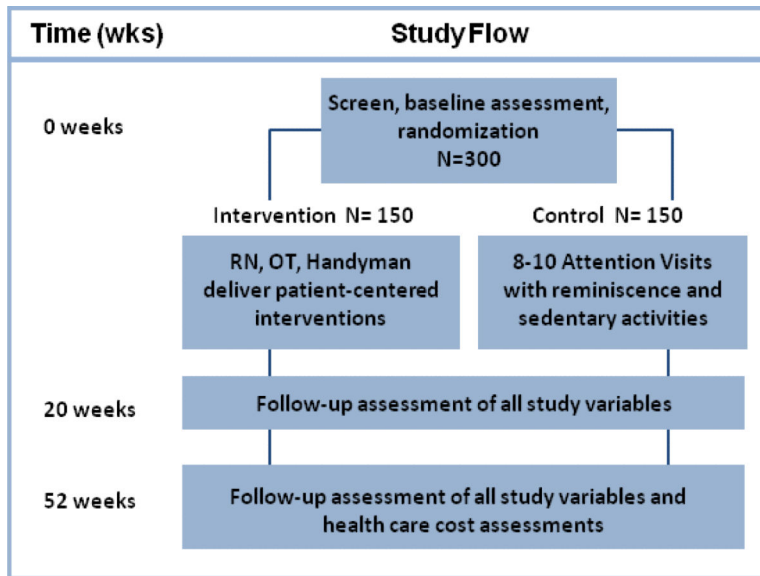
| Time (wks) | Study Flow |
|---|---|

0 weeks

Screen, baseline assessment, randomization
N=300

Intervention N= 150

Control N= 150

RN, OT, Handyman deliver patient-centered interventions

8-10 Attention Visits with reminiscence and sedentary activities

20 weeks

Follow-up assessment of all study variables

52 weeks

Follow-up assessment of all study variables and health care cost assessments